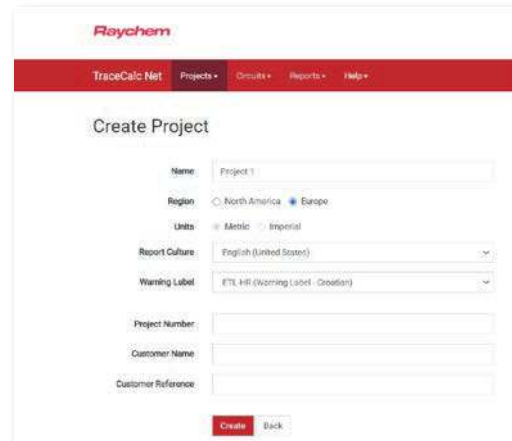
Raychem

TraceCalc Net Projects ▾ Circuits ▾ Reports ▾ Help ▾

Create Project

Name Project 1

Region North America Europe

Units Metric Imperial

Report Culture English (United States)

Warning Label ETL-HR (Warning Label - Croatian)

Project Number

Customer Name

Customer Reference

Create Back